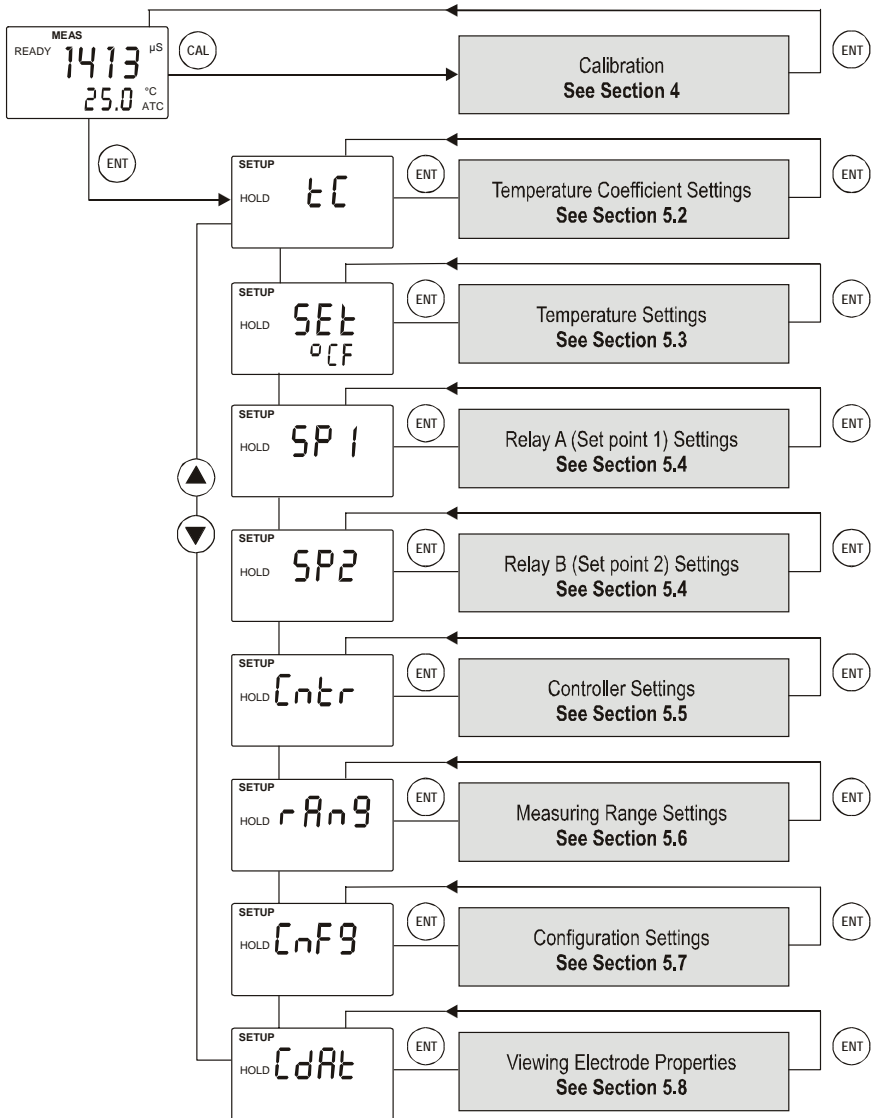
MEAS
READY 1413 µS
25.0 °C ATC

CAL

Calibration
See Section 4

ENT

ENT

SETUP
HOLD tC

ENT

Temperature Coefficient Settings
See Section 5.2

ENT

SETUP
HOLD SEt °CF

ENT

Temperature Settings
See Section 5.3

ENT

SETUP
HOLD SP1

ENT

Relay A (Set point 1) Settings
See Section 5.4

ENT

SETUP
HOLD SP2

ENT

Relay B (Set point 2) Settings
See Section 5.4

ENT

SETUP
HOLD Cntr

ENT

Controller Settings
See Section 5.5

ENT

SETUP
HOLD rAn9

ENT

Measuring Range Settings
See Section 5.6

ENT

SETUP
HOLD CnF9

ENT

Configuration Settings
See Section 5.7

ENT

SETUP
HOLD CdAt

ENT

Viewing Electrode Properties
See Section 5.8

ENT